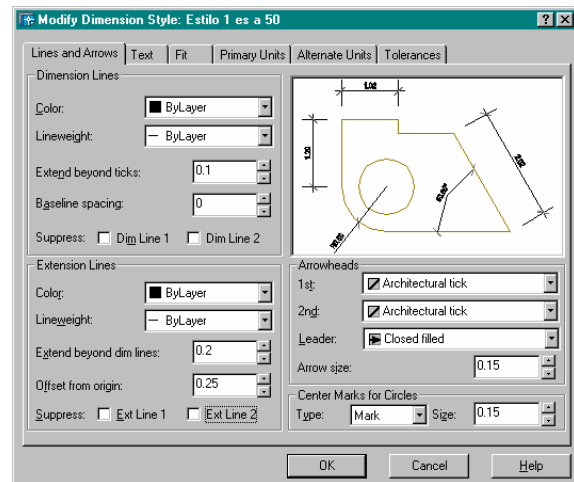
Modify Dimension Style: Estilo 1 es a 50

? X

Lines and Arrows | Text | Fit | Primary Units | Alternate Units | Tolerances

Dimension Lines

Color: ByLayer

Lineweight: — ByLayer

Extend beyond ticks: 0.1

Baseline spacing: 0

Suppress: Dim Line 1 Dim Line 2

1.02

1.30

2.02

60.00°

R0.85

Extension Lines

Color: ByLayer

Lineweight: — ByLayer

Extend beyond dim lines: 0.2

Offset from origin: 0.25

Suppress: Ext Line 1 Ext Line 2

Arrowheads

1st: Architectural tick

2nd: Architectural tick

Leader: Closed filled

Arrow size: 0.15

Center Marks for Circles

Type: Mark Size: 0.15

OK Cancel Help